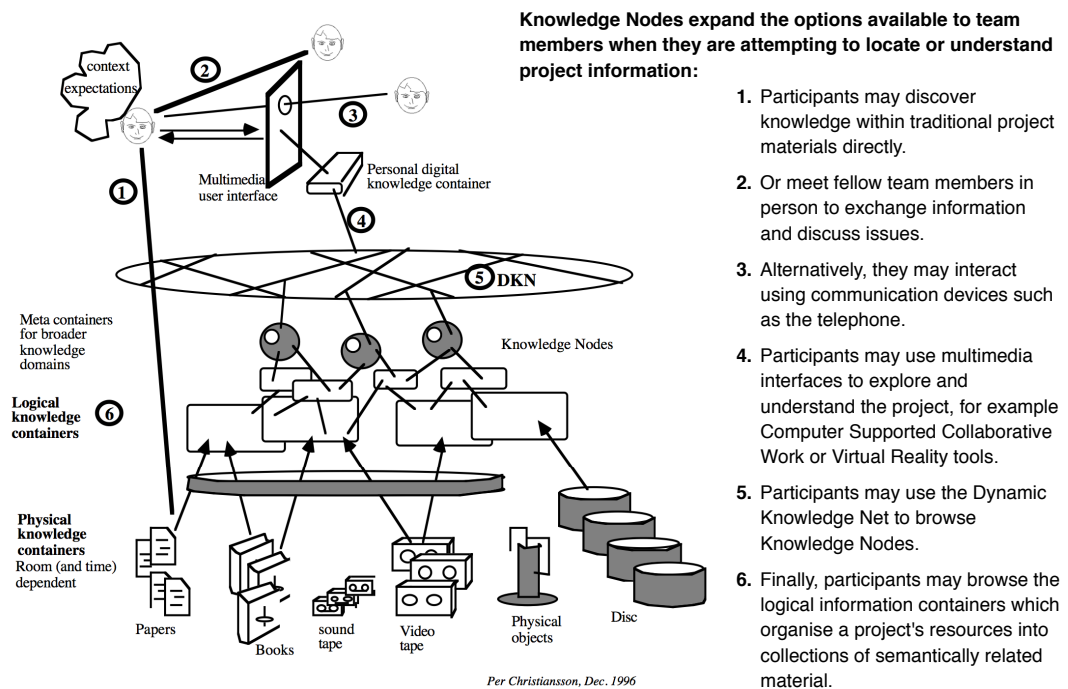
context expectations

2

3

Multimedia user interface

Personal digital knowledge container

1

4

5 DKN

Meta containers for broader knowledge domains

Knowledge Nodes

Logical knowledge containers 6

Physical knowledge containers Room (and time) dependent

Papers

Books

sound tape

Video tape

Physical objects

Disc

Per Christiansson, Dec. 1996

**Knowledge Nodes expand the options available to team members when they are attempting to locate or understand project information:**

1. Participants may discover knowledge within traditional project materials directly.

2. Or meet fellow team members in person to exchange information and discuss issues.

3. Alternatively, they may interact using communication devices such as the telephone.

4. Participants may use multimedia interfaces to explore and understand the project, for example Computer Supported Collaborative Work or Virtual Reality tools.

5. Participants may use the Dynamic Knowledge Net to browse Knowledge Nodes.

6. Finally, participants may browse the logical information containers which organise a project's resources into collections of semantically related material.